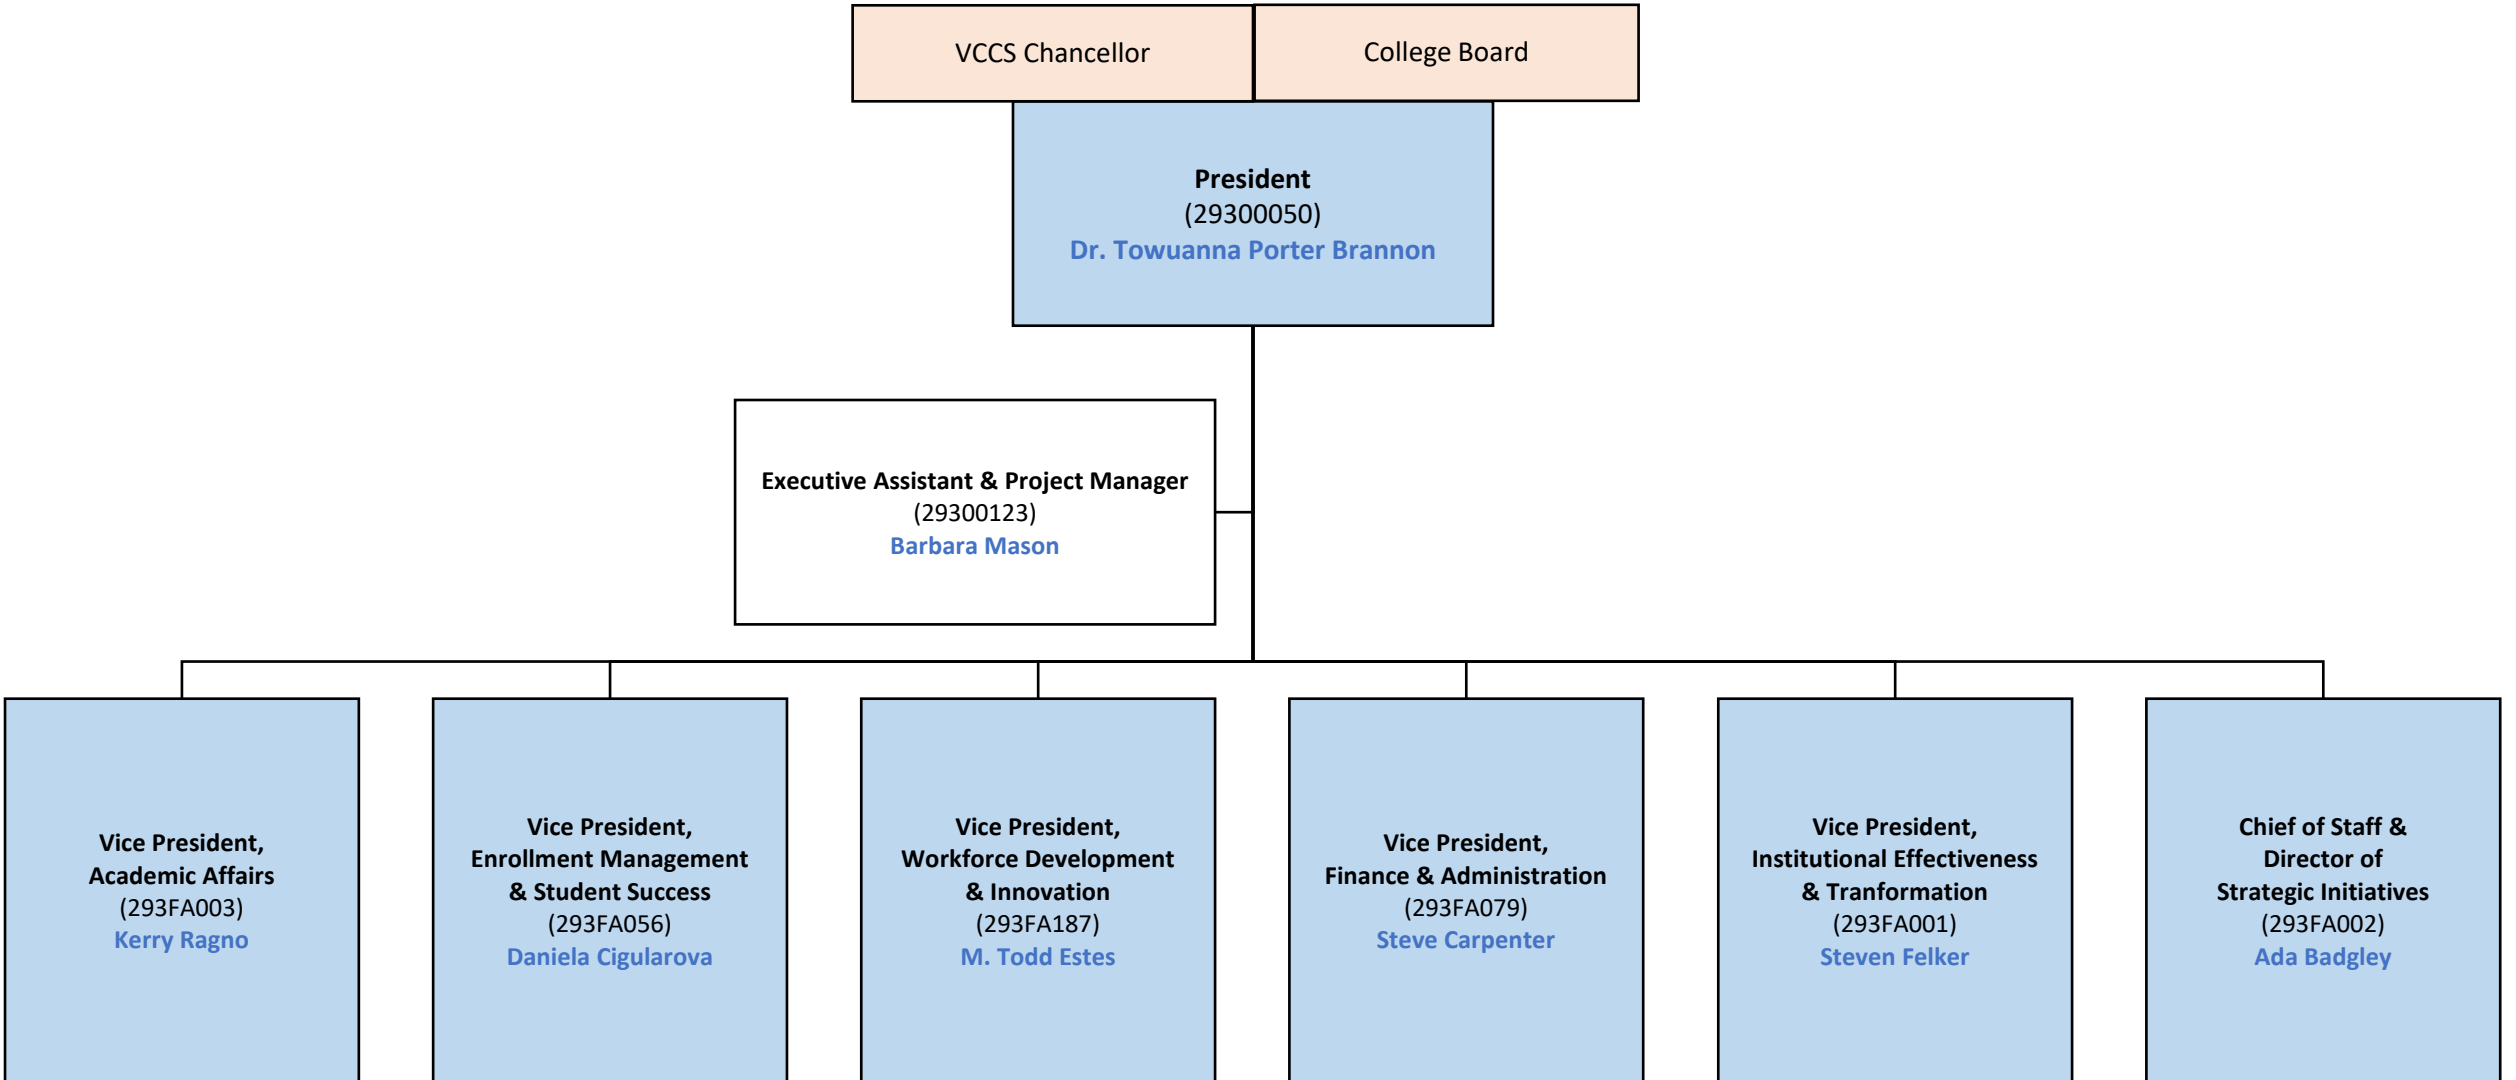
VCCS Chancellor

College Board

President
(29300050)
Dr. Towuanna Porter Brannon

Executive Assistant & Project Manager
(29300123)
Barbara Mason

Vice President,
Academic Affairs
(293FA003)
Kerry Ragno

Vice President,
Enrollment Management
& Student Success
(293FA056)
Daniela Cigularova

Vice President,
Workforce Development
& Innovation
(293FA187)
M. Todd Estes

Vice President,
Finance & Administration
(293FA079)
Steve Carpenter

Vice President,
Institutional Effectiveness
& Tranformation
(293FA001)
Steven Felker

Chief of Staff &
Director of
Strategic Initiatives
(293FA002)
Ada Badgley